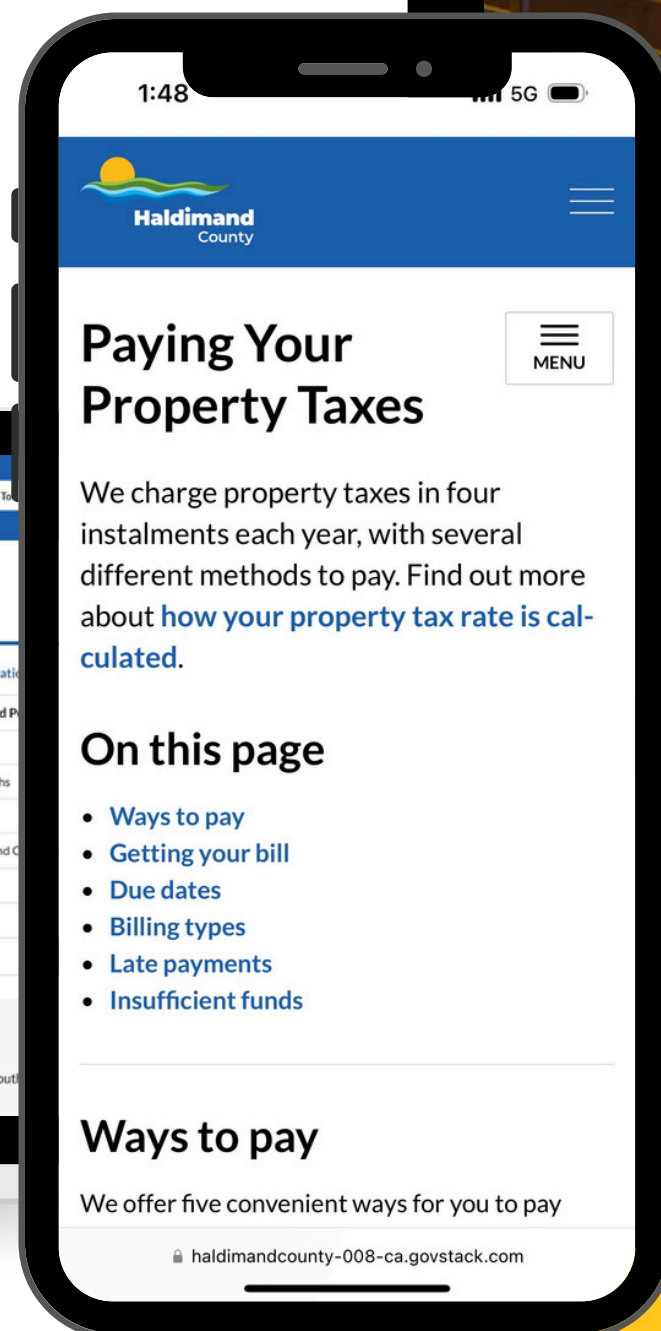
1:48

5G

Haldimand County

MENU

Paying Your Property Taxes

We charge property taxes in four instalments each year, with several different methods to pay. Find out more about how your property tax rate is calculated.

On this page

- Ways to pay
- Getting your bill
- Due dates
- Billing types
- Late payments
- Insufficient funds

Ways to pay

We offer five convenient ways for you to pay

haldimandcounty-008-ca.govstack.com